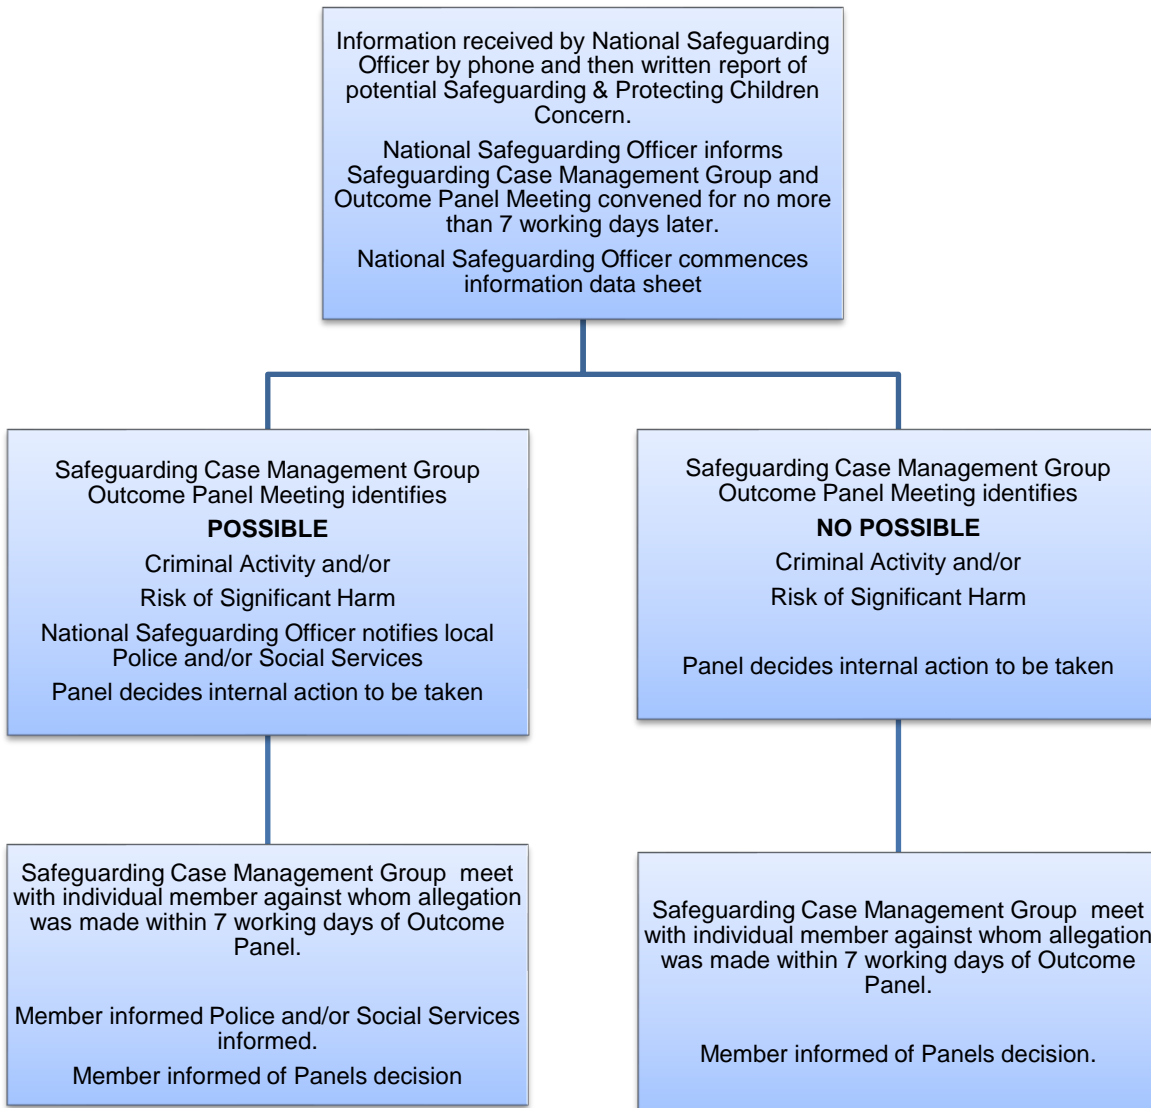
Information received by National Safeguarding Officer by phone and then written report of potential Safeguarding & Protecting Children Concern.

National Safeguarding Officer informs Safeguarding Case Management Group and Outcome Panel Meeting convened for no more than 7 working days later.

National Safeguarding Officer commences information data sheet

Safeguarding Case Management Group Outcome Panel Meeting identifies

**POSSIBLE**

Criminal Activity and/or

Risk of Significant Harm

National Safeguarding Officer notifies local Police and/or Social Services

Panel decides internal action to be taken

Safeguarding Case Management Group Outcome Panel Meeting identifies

**NO POSSIBLE**

Criminal Activity and/or

Risk of Significant Harm

Panel decides internal action to be taken

Safeguarding Case Management Group meet with individual member against whom allegation was made within 7 working days of Outcome Panel.

Member informed Police and/or Social Services informed.

Member informed of Panels decision

Safeguarding Case Management Group meet with individual member against whom allegation was made within 7 working days of Outcome Panel.

Member informed of Panels decision.